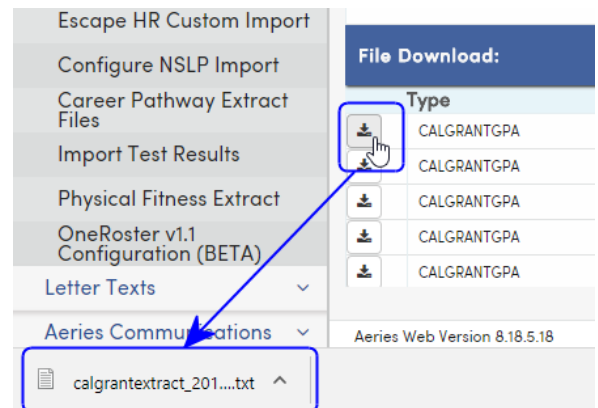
Escape HR Custom Import
Configure NSLP Import
Career Pathway Extract Files
Import Test Results
Physical Fitness Extract
OneRoster v1.1 Configuration (BETA)
Letter Texts
Aeries Communications

File Download:

| | Type |
|---|---|
| | CALGRANTGPA |
| | CALGRANTGPA |
| | CALGRANTGPA |
| | CALGRANTGPA |
| | CALGRANTGPA |

Aeries Web Version 8.18.5.18

calgrantextract_201....txt